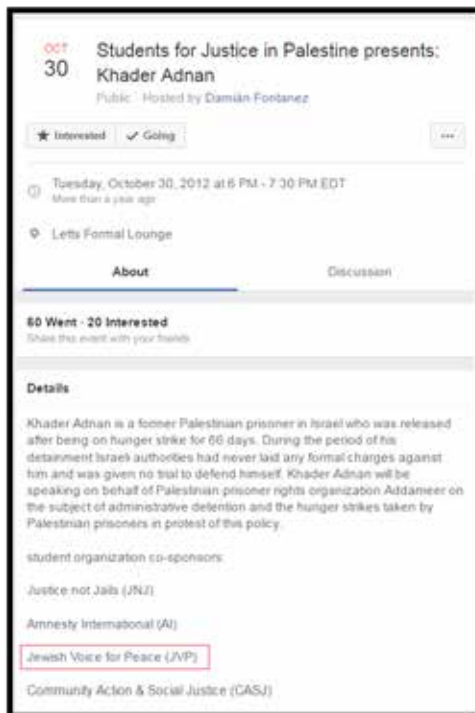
OCT
30

Students for Justice in Palestine presents: Khader Adnan

Public · Hosted by Damián Fontanez

Interested | Going | ···

Tuesday, October 30, 2012 at 6 PM - 7:30 PM EDT
More than a year ago

Letts Formal Lounge

About | Discussion

60 Went · 20 Interested
Share this event with your friends

Details

Khader Adnan is a former Palestinian prisoner in Israel who was released after being on hunger strike for 66 days. During the period of his detainment Israeli authorities had never laid any formal charges against him and was given no trial to defend himself. Khader Adnan will be speaking on behalf of Palestinian prisoner rights organization Addameer on the subject of administrative detention and the hunger strikes taken by Palestinian prisoners in protest of this policy.

student organization co-sponsors:

Justice not Jails (JNJ)

Amnesty International (AI)

Jewish Voice for Peace (JVP)

Community Action & Social Justice (CASJ)